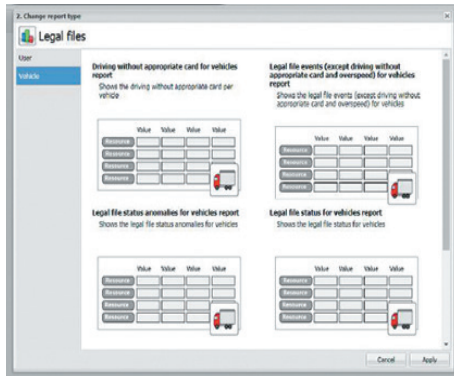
2. Change report type

Legal files

User

Vehicle

Driving without appropriate card for vehicles report
Shows the driving without appropriate card per vehicle

| | Value | Value | Value | Value |
|---|---|---|---|---|
| Resource | | | | |
| Resource | | | | |
| Resource | | | | |
| Resource | | | | |

Legal file events (except driving without appropriate card and overspeed) for vehicles report
Shows the legal file events (except driving without appropriate card and overspeed) for vehicles

| | Value | Value | Value | Value |
|---|---|---|---|---|
| Resource | | | | |
| Resource | | | | |
| Resource | | | | |
| Resource | | | | |

Legal file status anomalies for vehicles report
Shows the legal file status anomalies for vehicles

| | Value | Value | Value | Value |
|---|---|---|---|---|
| Resource | | | | |
| Resource | | | | |
| Resource | | | | |
| Resource | | | | |

Legal file status for vehicles report
Shows the legal file status for vehicles

| | Value | Value | Value | Value |
|---|---|---|---|---|
| Resource | | | | |
| Resource | | | | |
| Resource | | | | |
| Resource | | | | |

Cancel Apply